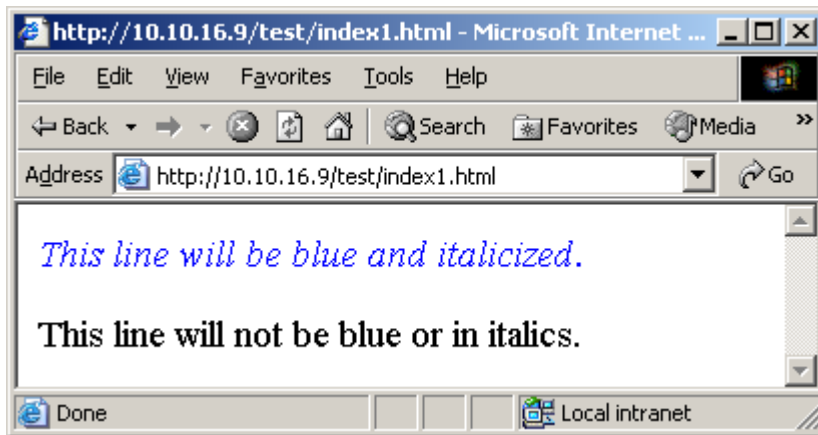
http://10.10.16.9/test/index1.html - Microsoft Internet ...

File Edit View Favorites Tools Help

Back Search Favorites Media

Address http://10.10.16.9/test/index1.html Go

This line will be blue and italicized.

This line will not be blue or in italics.

Done Local intranet